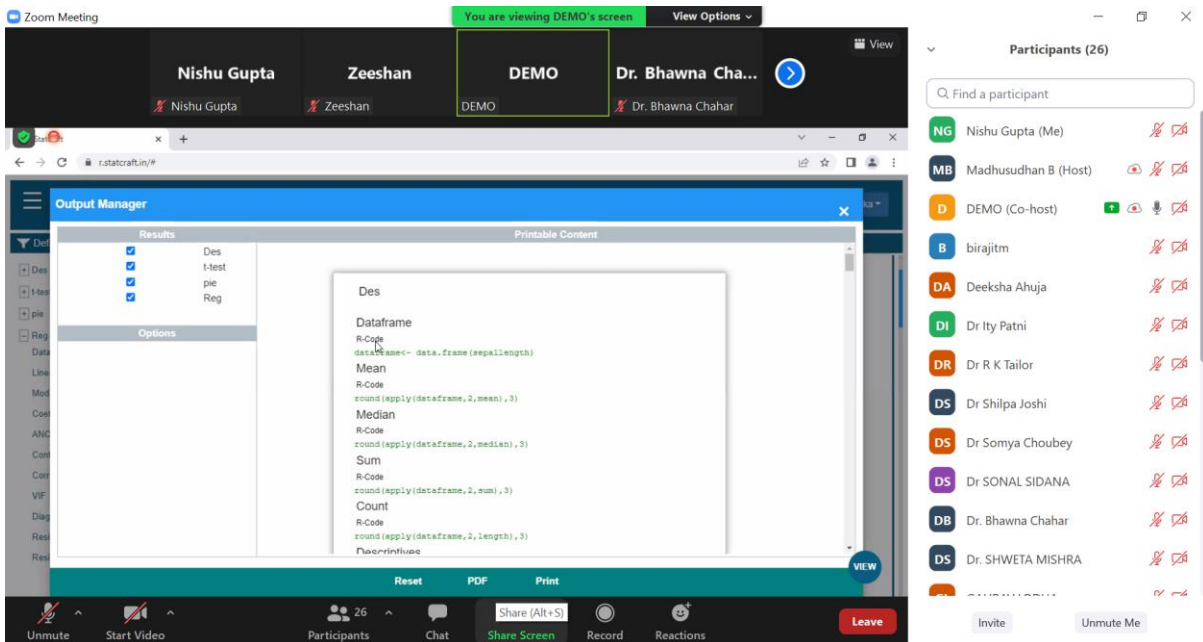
Zoom Meeting
You are viewing DEMO's screen
View Options
View
Nishu Gupta
Zeeshan
DEMO
Dr. Bhawna Cha...
Nishu Gupta
Zeeshan
DEMO
Dr. Bhawna Chahar

r.statcraft.in/#

Output Manager
Results
Printable Content
Des
t-test
pie
Reg
Options

Des

Dataframe
R-Code
dataframe<- data.frame(sepallength)
Mean
R-Code
round(apply(dataframe,2,mean),3)
Median
R-Code
round(apply(dataframe,2,median),3)
Sum
R-Code
round(apply(dataframe,2,sum),3)
Count
R-Code
round(apply(dataframe,2,length),3)
Descriptives

Reset
PDF
Print
VIEW

Participants (26)
Find a participant
NG Nishu Gupta (Me)
MB Madhusudhan B (Host)
D DEMO (Co-host)
B birajitm
DA Deeksha Ahuja
DI Dr Ity Patni
DR Dr R K Tailor
DS Dr Shilpa Joshi
DS Dr Somya Choubey
DS Dr SONAL SIDANA
DB Dr. Bhawna Chahar
DS Dr. SHWETA MISHRA
Invite
Unmute Me

Unmute
Start Video
26
Participants
Chat
Share (Alt+S)
Share Screen
Record
Reactions
Leave